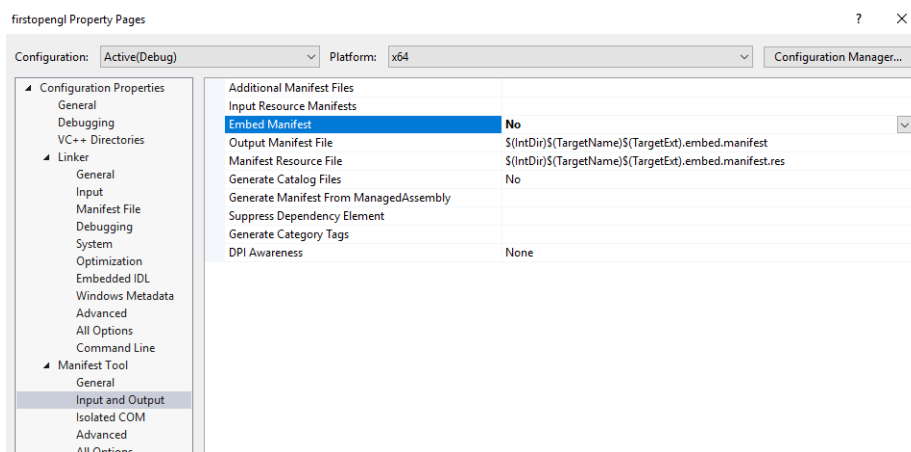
firstopengl Property Pages

?

Configuration: Active(Debug)

Platform: x64

Configuration Manager...

Configuration Properties
General
Debugging
VC++ Directories
Linker
General
Input
Manifest File
Debugging
System
Optimization
Embedded IDL
Windows Metadata
Advanced
All Options
Command Line
Manifest Tool
General
Input and Output
Isolated COM
Advanced
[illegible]

| | |
|---|---|
| Additional Manifest Files | |
| Input Resource Manifests | |
| Embed Manifest | No |
| Output Manifest File | $(IntDir)$(TargetName)$(TargetExt).embed.manifest |
| Manifest Resource File | $(IntDir)$(TargetName)$(TargetExt).embed.manifest.res |
| Generate Catalog Files | No |
| Generate Manifest From ManagedAssembly | |
| Suppress Dependency Element | |
| Generate Category Tags | |
| DPI Awareness | None |